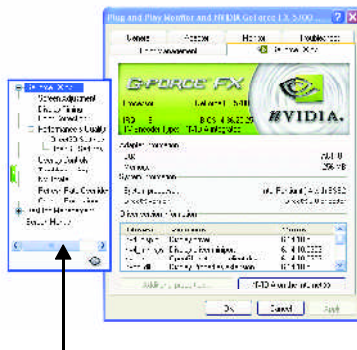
Plug and Play Monitor and NVIDIA GeForce FX 5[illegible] ? X

General Adapter Monitor Troubleshoot
Color Management GeForce FX

GEFORCE FX
nVIDIA.

Adapter information
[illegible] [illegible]
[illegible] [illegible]

System information
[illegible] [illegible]
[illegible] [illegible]

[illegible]
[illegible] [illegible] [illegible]
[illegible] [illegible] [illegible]
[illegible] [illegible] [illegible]
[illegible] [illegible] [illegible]

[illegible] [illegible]

OK Cancel Apply

GeForce FX
Screen Adjustment
Display Timing
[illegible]
Performance & Quality
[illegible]
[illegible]
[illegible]
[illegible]
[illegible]
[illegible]
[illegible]
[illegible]
Extra Hz